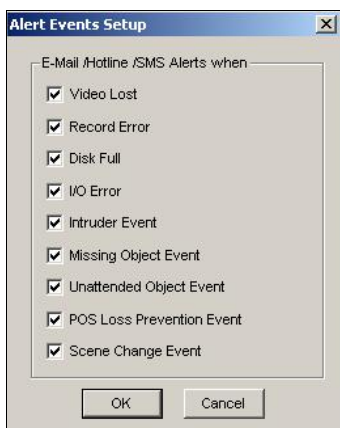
Alert Events Setup

E-Mail /Hotline /SMS Alerts when

Video Lost

Record Error

Disk Full

I/O Error

Intruder Event

Missing Object Event

Unattended Object Event

POS Loss Prevention Event

Scene Change Event

OK

Cancel